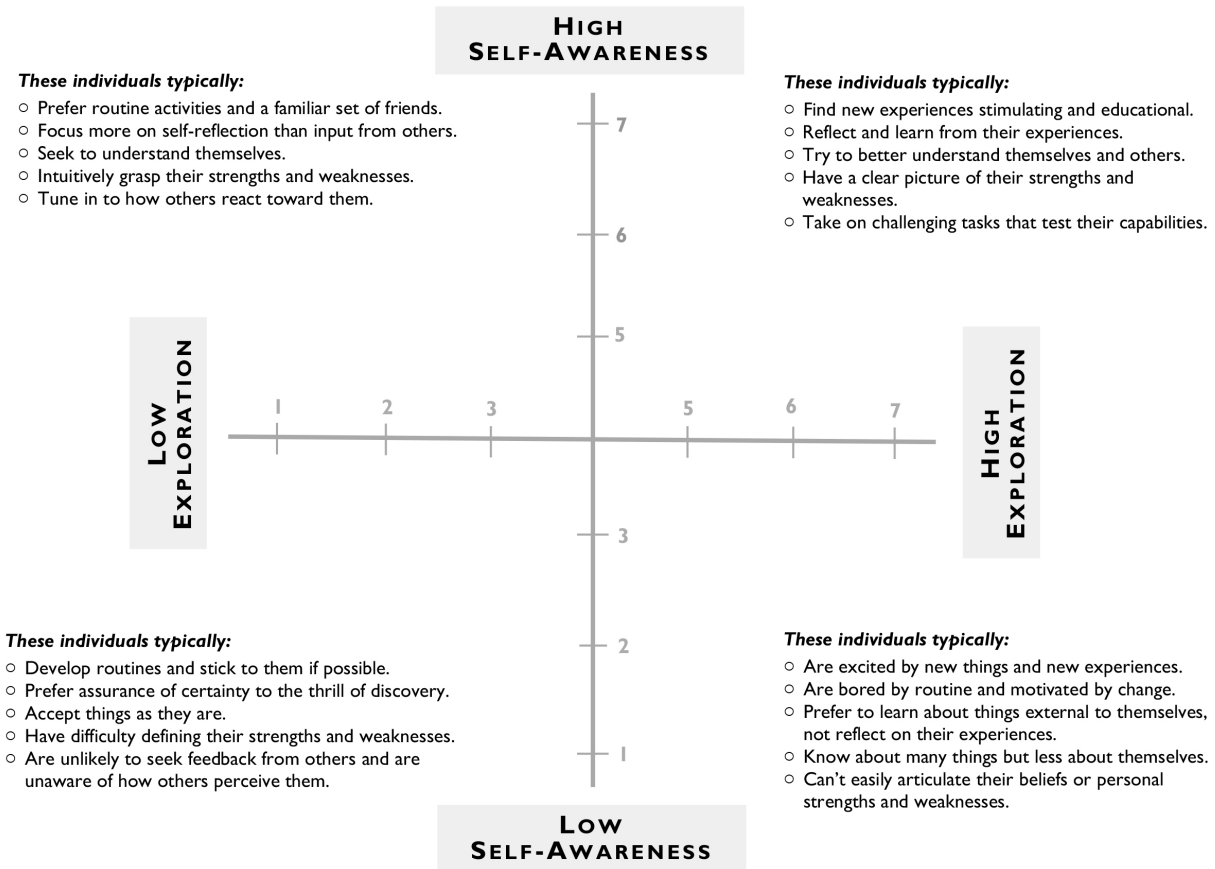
HIGH SELF-AWARENESS

These individuals typically:
○ Prefer routine activities and a familiar set of friends.
○ Focus more on self-reflection than input from others.
○ Seek to understand themselves.
○ Intuitively grasp their strengths and weaknesses.
○ Tune in to how others react toward them.

These individuals typically:
○ Find new experiences stimulating and educational.
○ Reflect and learn from their experiences.
○ Try to better understand themselves and others.
○ Have a clear picture of their strengths and weaknesses.
○ Take on challenging tasks that test their capabilities.

7
6
5

LOW EXPLORATION

1 2 3 5 6 7

HIGH EXPLORATION

3
2
1

These individuals typically:
○ Develop routines and stick to them if possible.
○ Prefer assurance of certainty to the thrill of discovery.
○ Accept things as they are.
○ Have difficulty defining their strengths and weaknesses.
○ Are unlikely to seek feedback from others and are unaware of how others perceive them.

These individuals typically:
○ Are excited by new things and new experiences.
○ Are bored by routine and motivated by change.
○ Prefer to learn about things external to themselves, not reflect on their experiences.
○ Know about many things but less about themselves.
○ Can't easily articulate their beliefs or personal strengths and weaknesses.

LOW SELF-AWARENESS